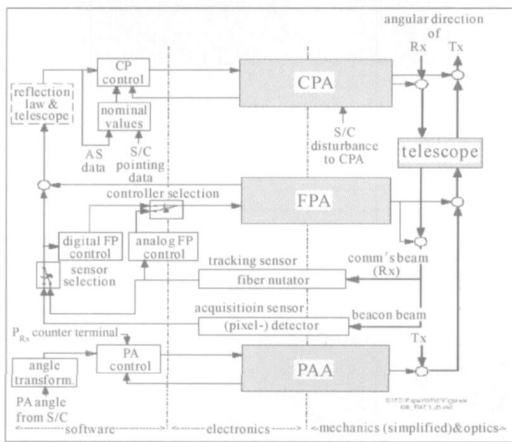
angular direction of
Rx
Tx

reflection law & telescope

CP control

nominal values

AS data

S/C pointing data

CPA

S/C disturbance to CPA

telescope

controller selection

FPA

digital FP control

analog FP control

sensor selection

tracking sensor

fiber nutator

comm's beam (Rx)

acquisitioin sensor

(pixel-) detector

beacon beam

$P_{Rx}$ counter terminal

Tx

angle transform

PA control

PAA

PA angle from S/C

software

electronics

mechanics (simplified)&optics

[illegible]